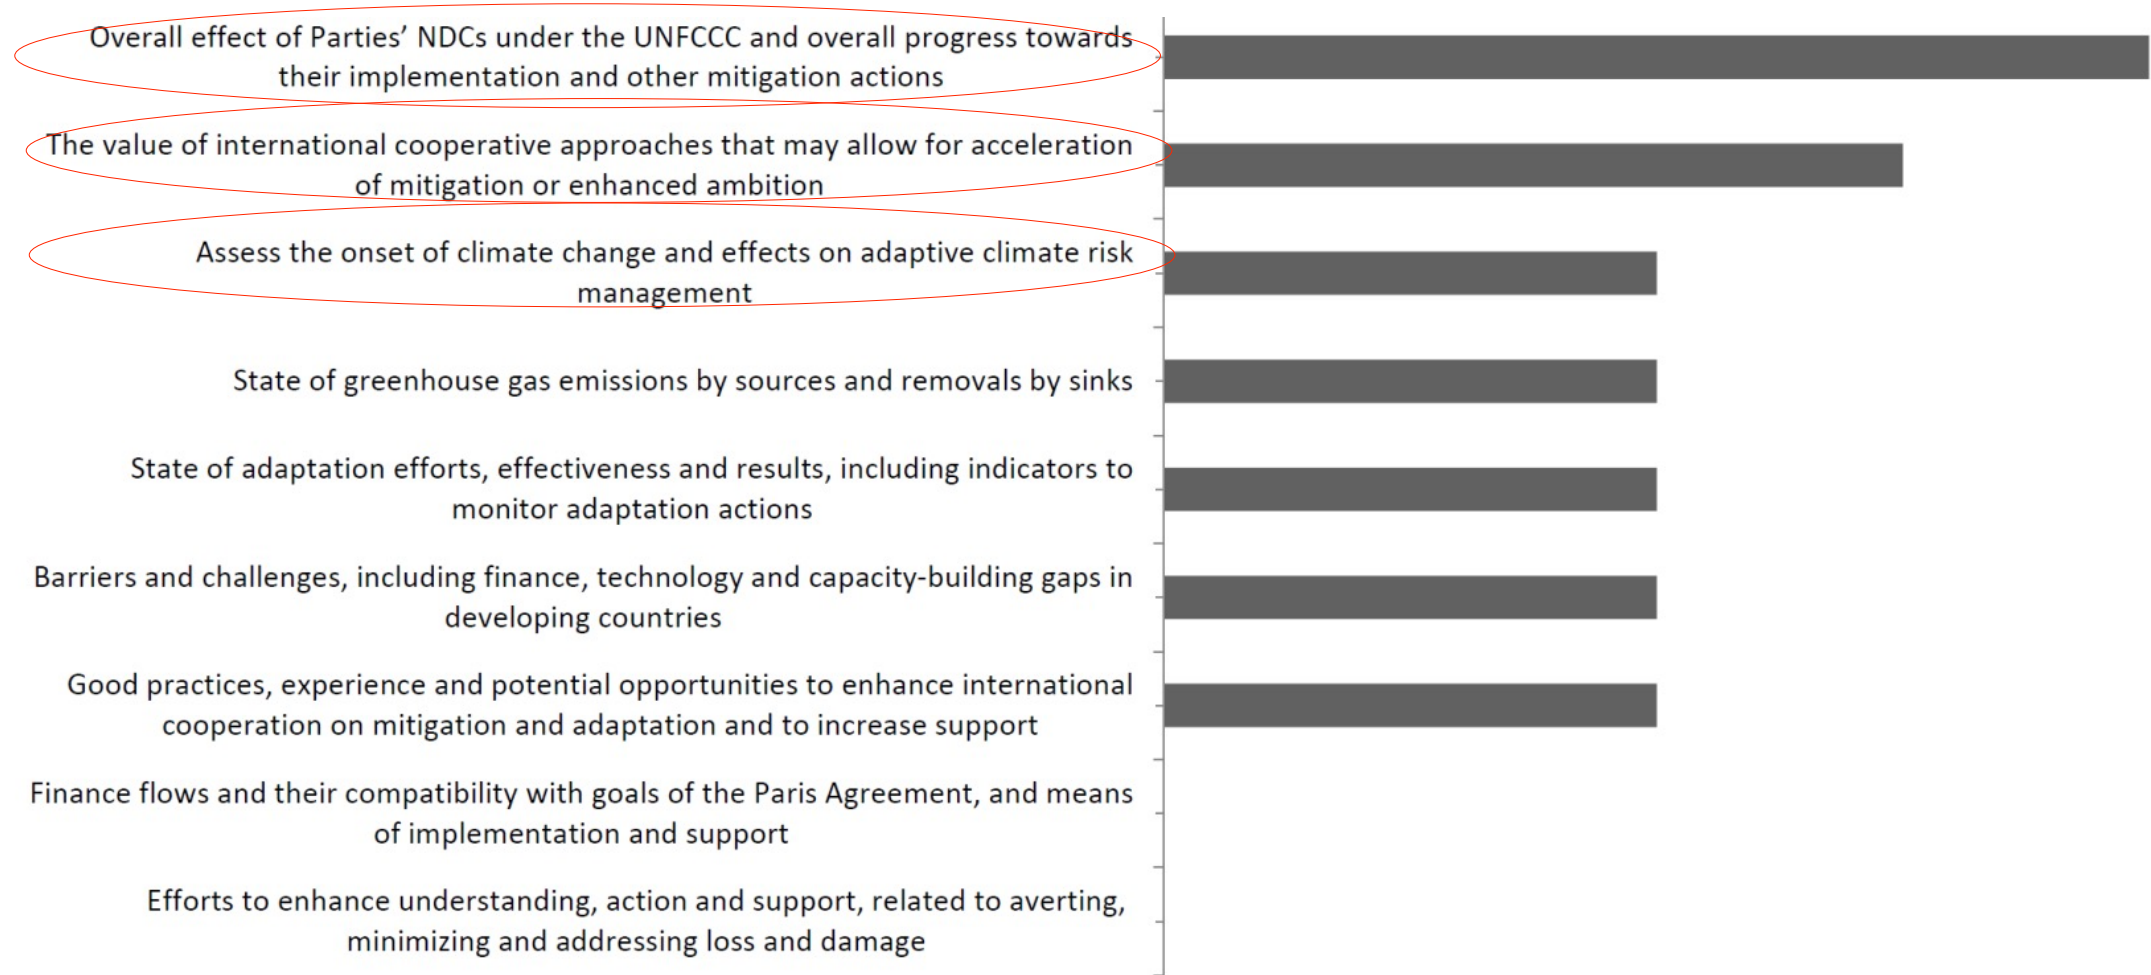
Overall effect of Parties’ NDCs under the UNFCCC and overall progress towards their implementation and other mitigation actions

The value of international cooperative approaches that may allow for acceleration of mitigation or enhanced ambition

Assess the onset of climate change and effects on adaptive climate risk management

State of greenhouse gas emissions by sources and removals by sinks

State of adaptation efforts, effectiveness and results, including indicators to monitor adaptation actions

Barriers and challenges, including finance, technology and capacity-building gaps in developing countries

Good practices, experience and potential opportunities to enhance international cooperation on mitigation and adaptation and to increase support

Finance flows and their compatibility with goals of the Paris Agreement, and means of implementation and support

Efforts to enhance understanding, action and support, related to averting, minimizing and addressing loss and damage